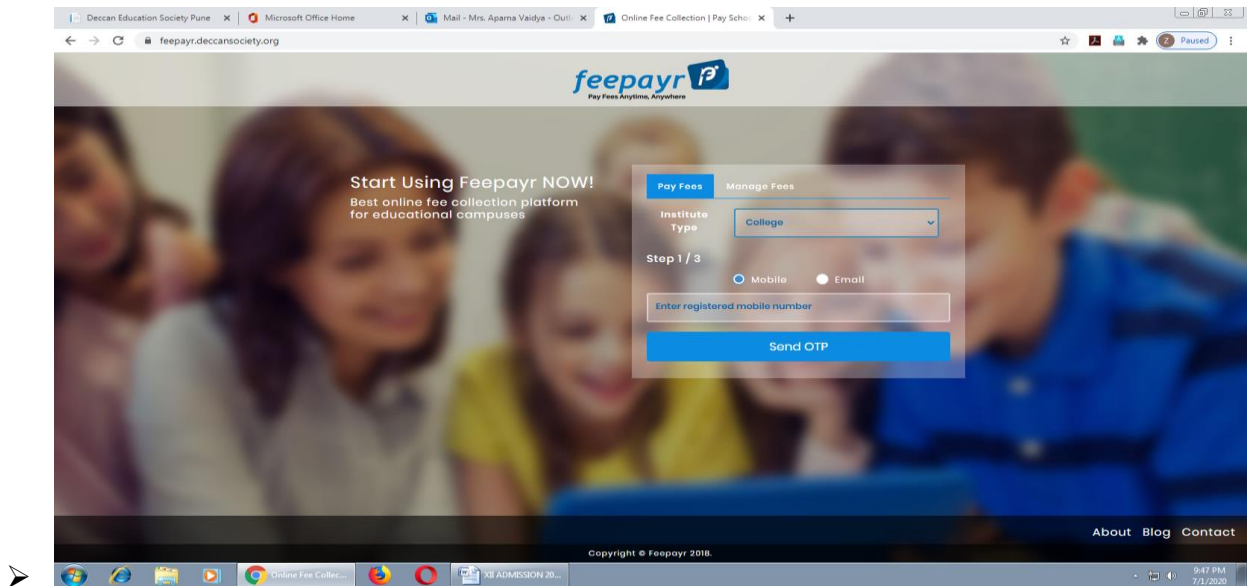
Deccan Education Society Pune ×
Microsoft Office Home ×
Mail - Mrs. Aparna Vaidya - Outl ×
Online Fee Collection | Pay Scho ×
+

feepayr.deccansociety.org

Z Paused

feepayr

Pay Fees Anytime, Anywhere

Start Using Feepayr NOW!

Best online fee collection platform for educational campuses

Pay Fees
Manage Fees

Institute Type
College

Step 1 / 3

Mobile
Email

Enter registered mobile number

Send OTP

About Blog Contact

Copyright © Feepayr 2018.

Online Fee Collec...
XII ADMISSION 20...

9:47 PM
7/1/2020